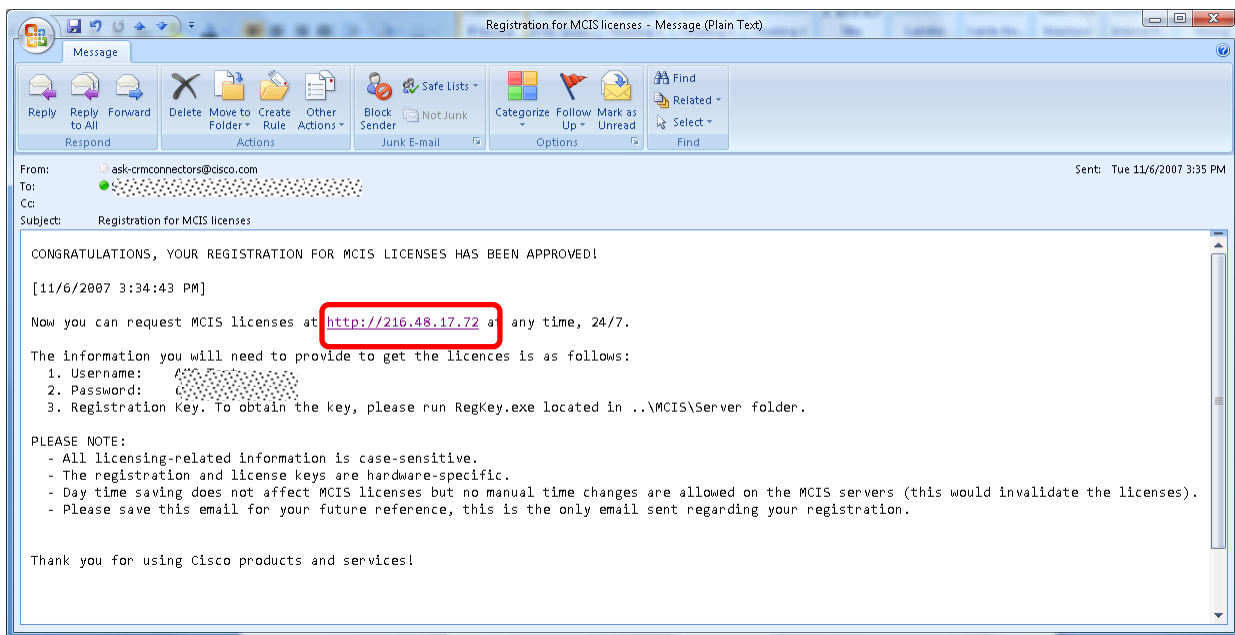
Registration for MCIS licenses - Message (Plain Text)

Message

Reply
Reply to All
Forward
Respond

Delete
Move to Folder
Create Rule
Other Actions
Actions

Block Sender
Safe Lists
Not Junk
Junk E-mail

Categorize
Follow Up
Mark as Unread
Options

Find
Related
Select
Find

From: ask-crmconnectors@cisco.com
To: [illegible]
Cc:
Subject: Registration for MCIS licenses

Sent: Tue 11/6/2007 3:35 PM

CONGRATULATIONS, YOUR REGISTRATION FOR MCIS LICENSES HAS BEEN APPROVED!

[11/6/2007 3:34:43 PM]

Now you can request MCIS licenses at http://216.48.17.72 at any time, 24/7.

The information you will need to provide to get the licences is as follows:
1. Username: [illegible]
2. Password: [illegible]
3. Registration Key. To obtain the key, please run RegKey.exe located in ..\MCIS\Server folder.

PLEASE NOTE:
- All licensing-related information is case-sensitive.
- The registration and license keys are hardware-specific.
- Day time saving does not affect MCIS licenses but no manual time changes are allowed on the MCIS servers (this would invalidate the licenses).
- Please save this email for your future reference, this is the only email sent regarding your registration.

Thank you for using Cisco products and services!